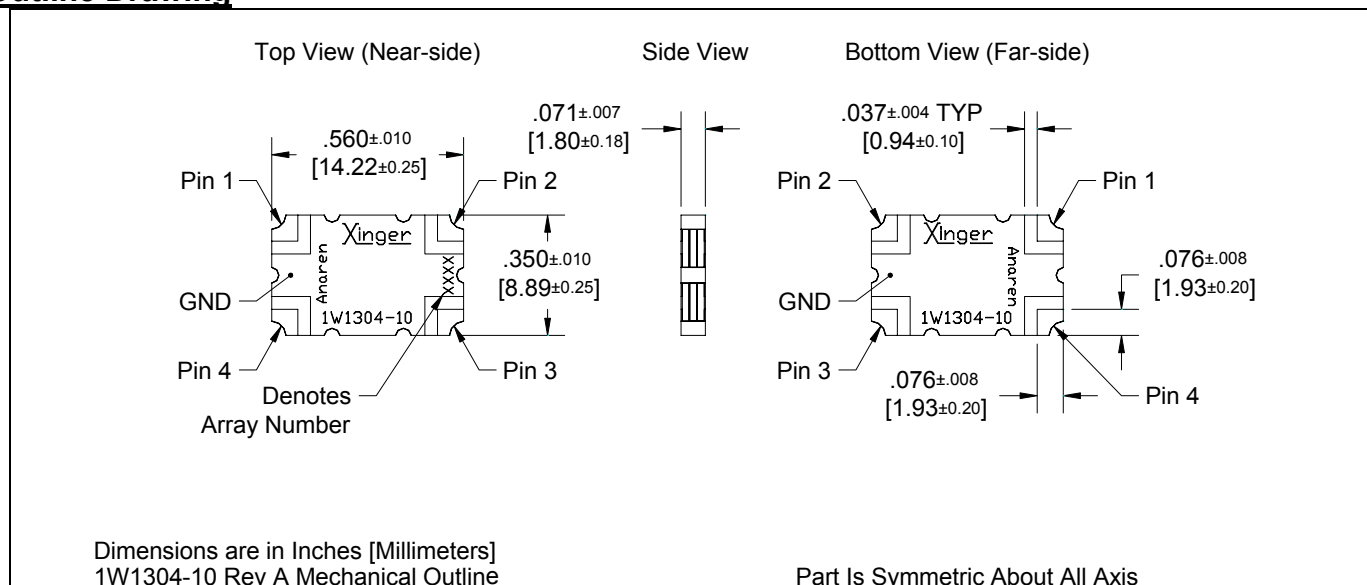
Outline Drawing

Top View (Near-side)

Side View

Bottom View (Far-side)

.560$\pm$.010
[14.22$\pm$0.25]

Pin 1

Pin 2

Xinger

Anaren

XXXX

1W1304-10

GND

Pin 4

Pin 3

Denotes Array Number

.350$\pm$.010
[8.89$\pm$0.25]

.071$\pm$.007
[1.80$\pm$0.18]

.037$\pm$.004 TYP
[0.94$\pm$0.10]

Pin 2

Pin 1

Xinger

Anaren

1W1304-10

GND

Pin 3

Pin 4

.076$\pm$.008
[1.93$\pm$0.20]

.076$\pm$.008
[1.93$\pm$0.20]

Dimensions are in Inches [Millimeters]
1W1304-10 Rev A Mechanical Outline

Part Is Symmetric About All Axis